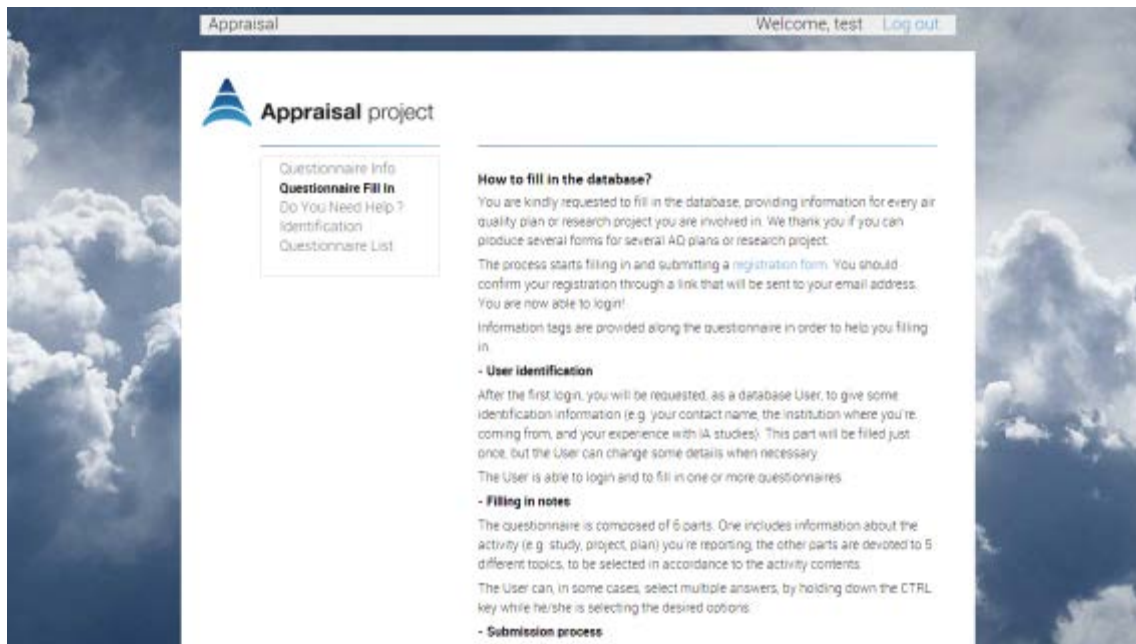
Appraisal Welcome, test Log out

Appraisal project

Questionnaire Info
Questionnaire Fill In
Do You Need Help ?
Identification
Questionnaire List

How to fill in the database?

You are kindly requested to fill in the database, providing information for every air quality plan or research project you are involved in. We thank you if you can produce several forms for several AQ plans or research project.

The process starts filling in and submitting a registration form. You should confirm your registration through a link that will be sent to your email address. You are now able to login!

Information tags are provided along the questionnaire in order to help you filling in.

- User identification

After the first login, you will be requested, as a database User, to give some identification information (e.g. your contact name, the institution where you're coming from, and your experience with IA studies). This part will be filled just once, but the User can change some details when necessary.

The User is able to login and to fill in one or more questionnaires.

- Filling in notes

The questionnaire is composed of 6 parts. One includes information about the activity (e.g. study, project, plan) you're reporting, the other parts are devoted to 5 different topics, to be selected in accordance to the activity contents.

The User can, in some cases, select multiple answers, by holding down the CTRL key while he/she is selecting the desired options.

- Submission process